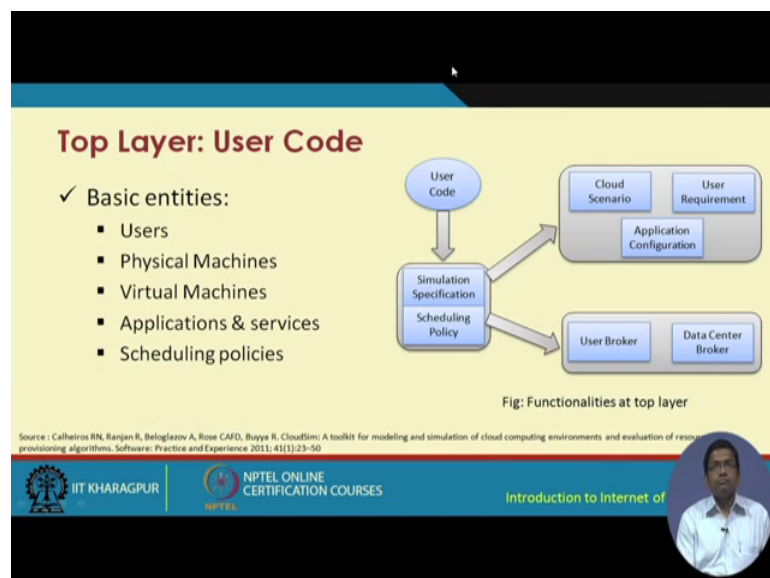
Top Layer: User Code

✓ Basic entities:
- Users
- Physical Machines
- Virtual Machines
- Applications & services
- Scheduling policies

User Code

Simulation Specification

Scheduling Policy

Cloud Scenario

User Requirement

Application Configuration

User Broker

Data Center Broker

Fig: Functionalities at top layer

Source : Calheiros RN, Ranjan R, Beloglazov A, Rose CAFD, Buyya R. CloudSim: A toolkit for modeling and simulation of cloud computing environments and evaluation of resou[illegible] provisioning algorithms. Software: Practice and Experience 2011; 41(1):23–50

IIT KHARAGPUR

NPTEL ONLINE CERTIFICATION COURSES

NPTEL

Introduction to Internet of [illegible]